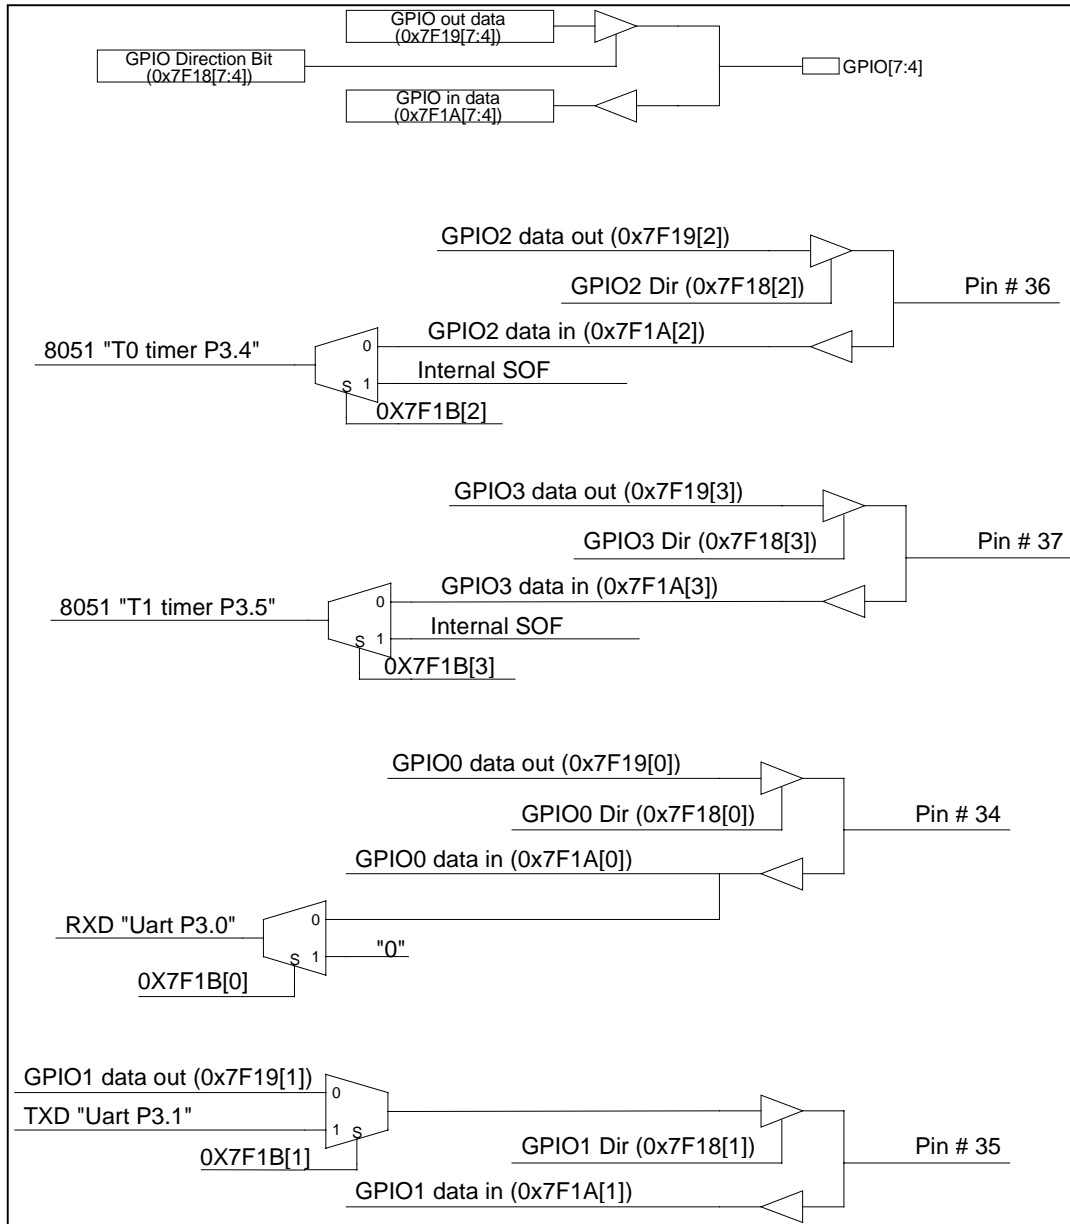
GPIO out data (0x7F19[7:4])

GPIO Direction Bit (0x7F18[7:4])

GPIO[7:4]

GPIO in data (0x7F1A[7:4])

GPIO2 data out (0x7F19[2])

GPIO2 Dir (0x7F18[2])

Pin # 36

GPIO2 data in (0x7F1A[2])

8051 "T0 timer P3.4"

0

S 1

Internal SOF

0X7F1B[2]

GPIO3 data out (0x7F19[3])

GPIO3 Dir (0x7F18[3])

Pin # 37

GPIO3 data in (0x7F1A[3])

8051 "T1 timer P3.5"

0

S 1

Internal SOF

0X7F1B[3]

GPIO0 data out (0x7F19[0])

GPIO0 Dir (0x7F18[0])

Pin # 34

GPIO0 data in (0x7F1A[0])

RXD "Uart P3.0"

0

S 1

"0"

0X7F1B[0]

GPIO1 data out (0x7F19[1])

0

TXD "Uart P3.1"

1 S

0X7F1B[1]

GPIO1 Dir (0x7F18[1])

Pin # 35

GPIO1 data in (0x7F1A[1])